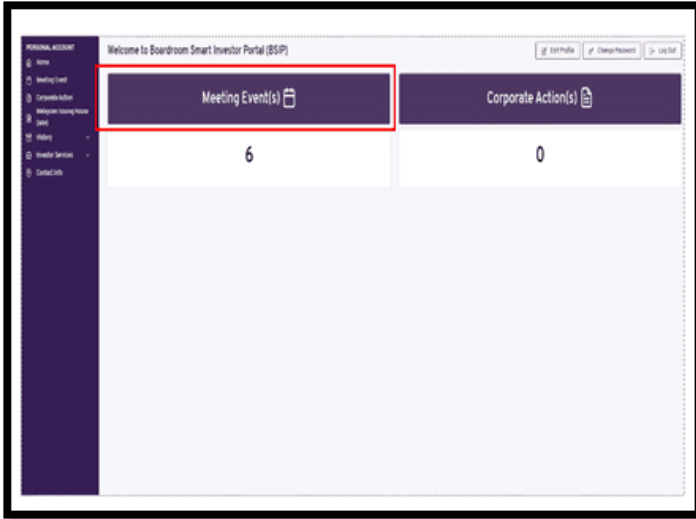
PERSONAL ACCOUNT
Home
Meeting Event
Corporate Action
Malaysian Issuing House (Sales)
History
Investor Services
Contact Info

Welcome to Boardroom Smart Investor Portal (BSIP)

Edit Profile
Change Password
Log Out

Meeting Event(s)

6

Corporate Action(s)

0